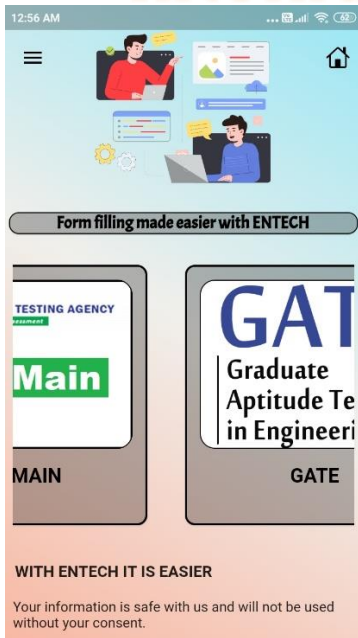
12:56 AM

62

Form filling made easier with ENTECH

TESTING AGENCY

ssessment

Main

MAIN

GAT

Graduate Aptitude Te in Engineeri

GATE

WITH ENTECH IT IS EASIER

Your information is safe with us and will not be used without your consent.